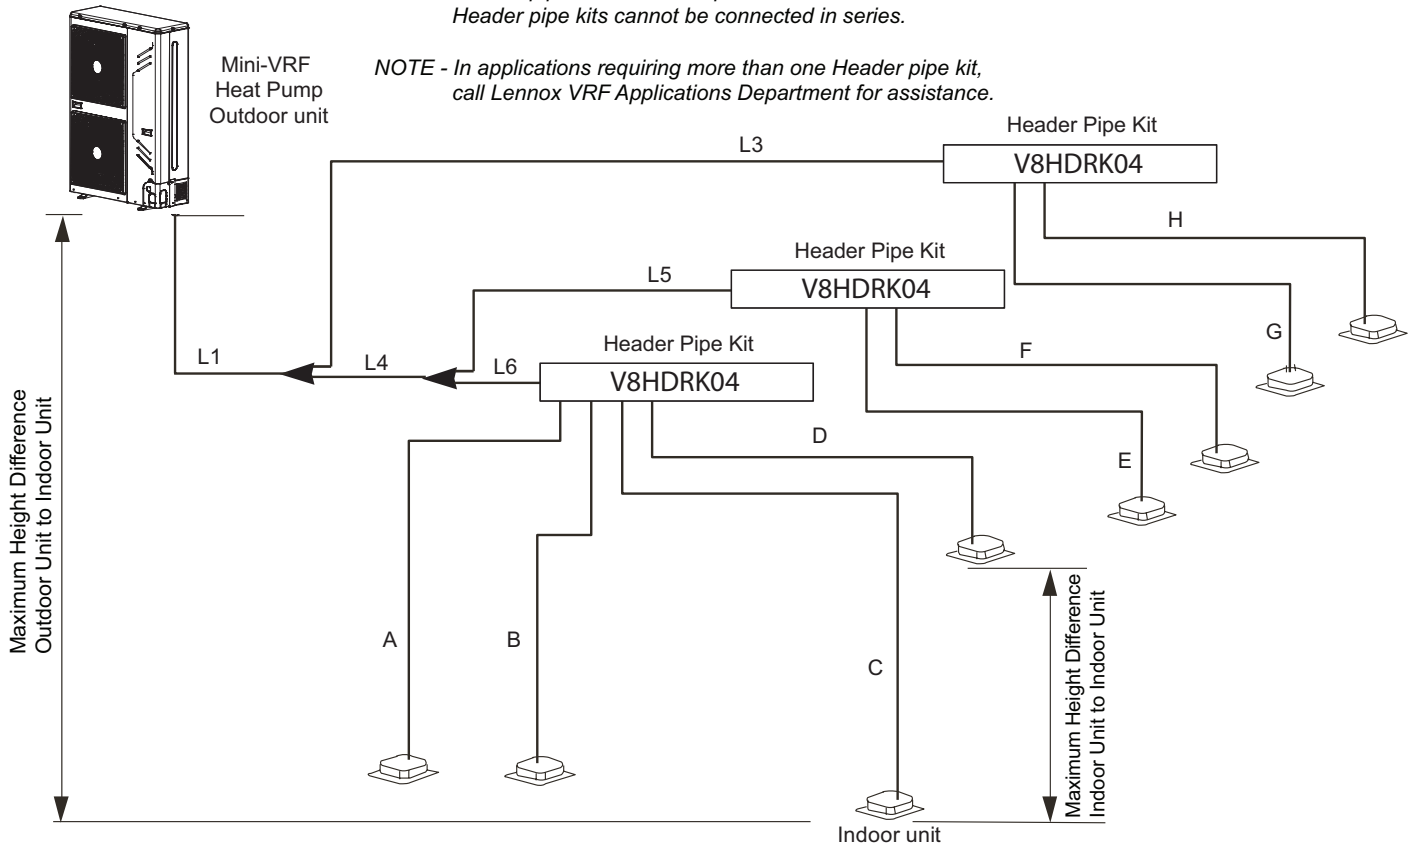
Header pipe kits cannot be connected in series.

NOTE - In applications requiring more than one Header pipe kit, call Lennox VRF Applications Department for assistance.

Mini-VRF Heat Pump Outdoor unit

Header Pipe Kit
L3
V8HDRK04
H

Header Pipe Kit
L5
V8HDRK04
G

Header Pipe Kit
L1
L4
L6
V8HDRK04
F

D
E

Maximum Height Difference Outdoor Unit to Indoor Unit

A
B
C

Maximum Height Difference Indoor Unit to Indoor Unit

Indoor unit